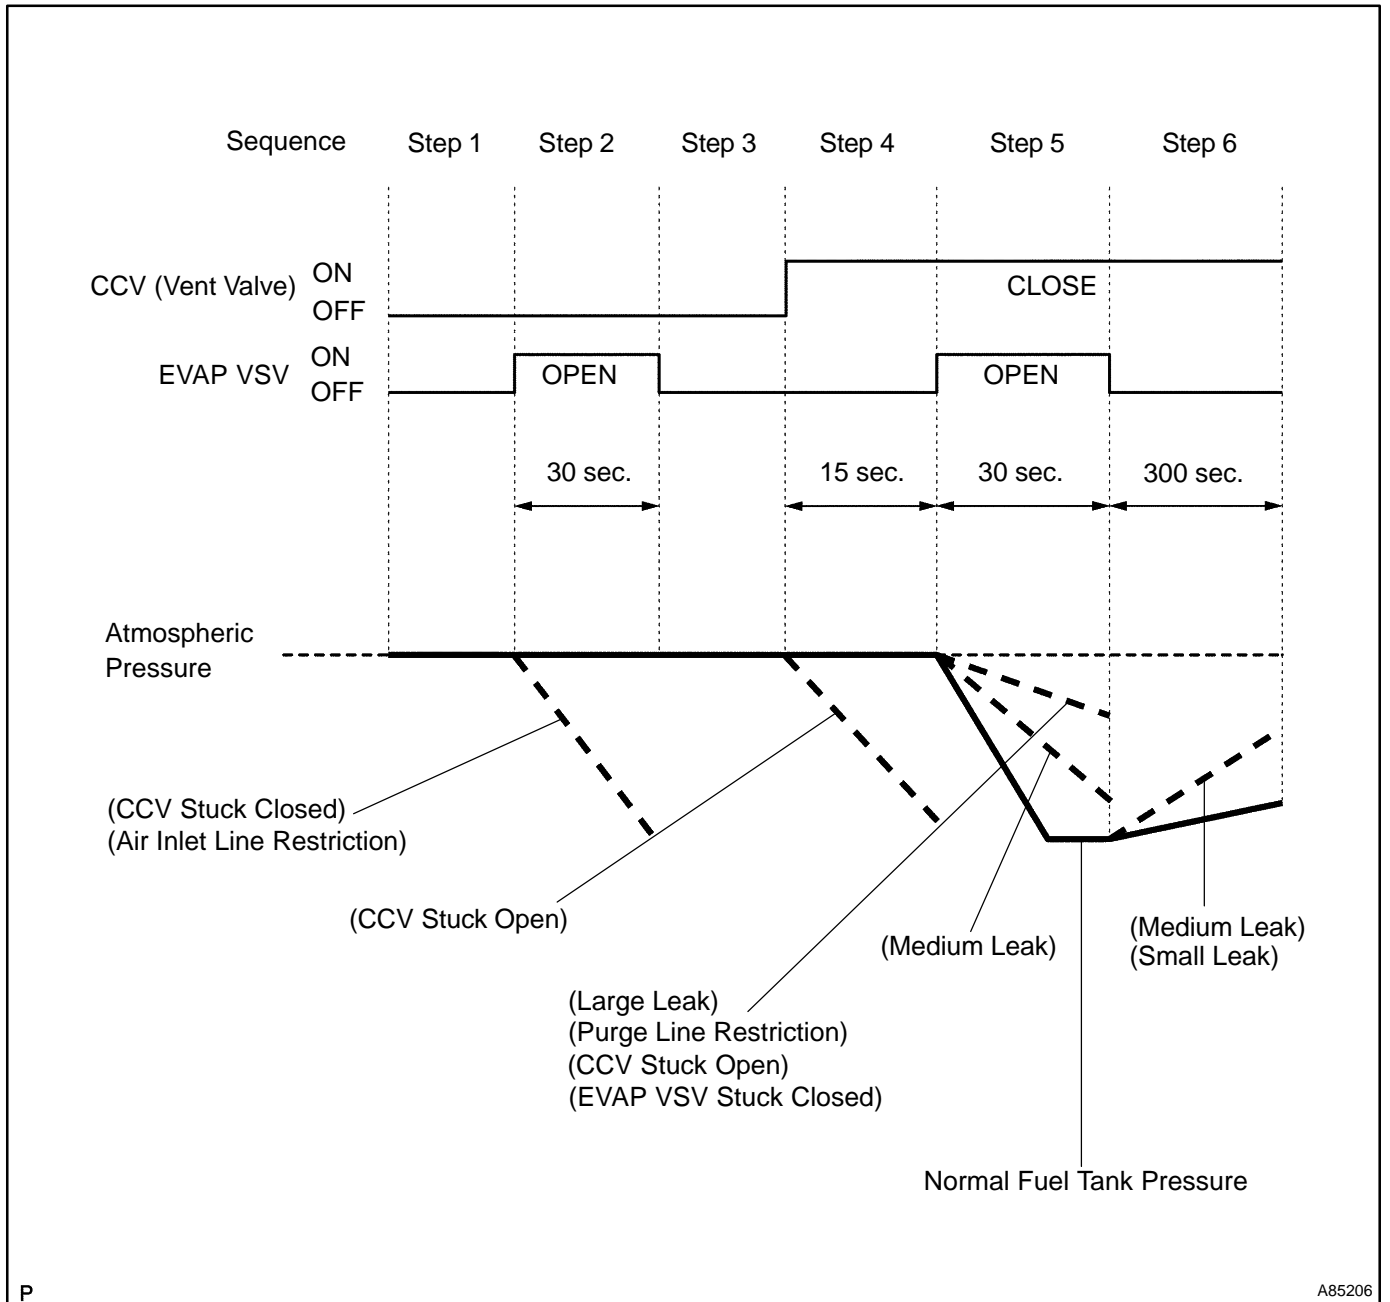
Sequence Step 1 Step 2 Step 3 Step 4 Step 5 Step 6

CCV (Vent Valve) ON OFF

CLOSE

EVAP VSV ON OFF

OPEN

OPEN

30 sec.

15 sec.

30 sec.

300 sec.

Atmospheric Pressure

(CCV Stuck Closed)
(Air Inlet Line Restriction)

(CCV Stuck Open)

(Medium Leak)

(Medium Leak)
(Small Leak)

(Large Leak)
(Purge Line Restriction)
(CCV Stuck Open)
(EVAP VSV Stuck Closed)

Normal Fuel Tank Pressure

P

A85206